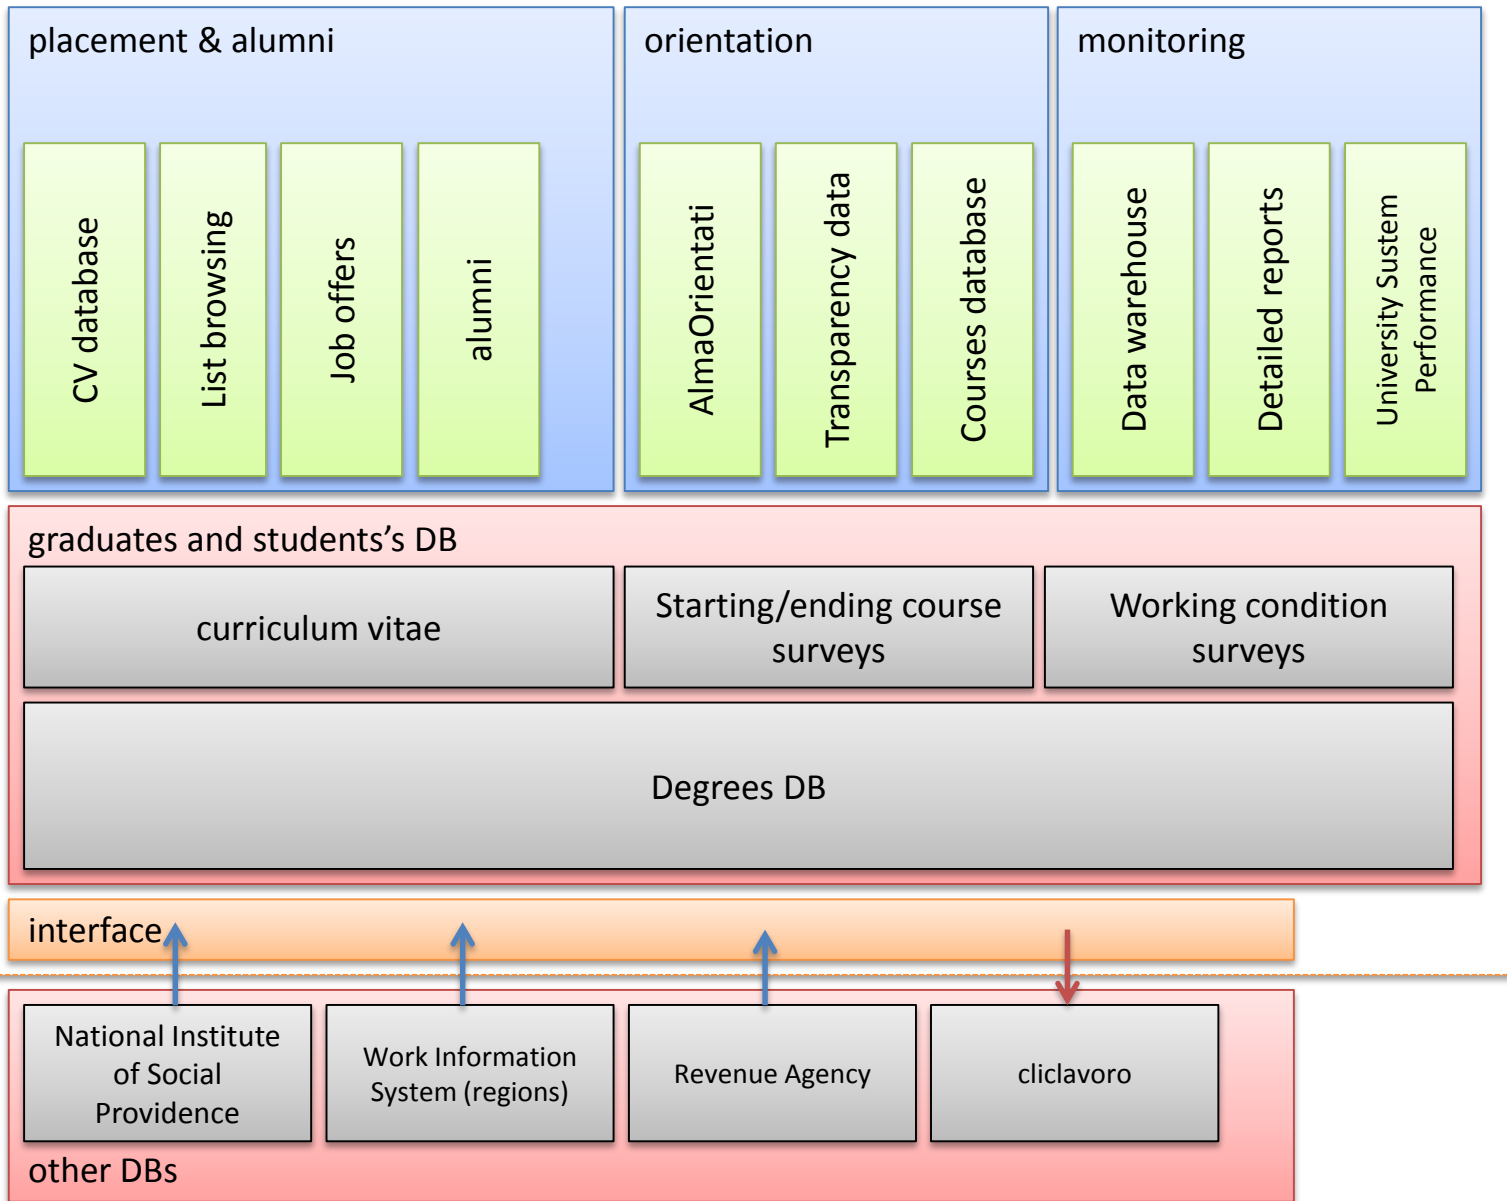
placement & alumni

CV database

List browsing

Job offers

alumni

orientation

AlmaOrientati

Transparency data

Courses database

monitoring

Data warehouse

Detailed reports

University Sustem Performance

graduates and students's DB

curriculum vitae

Starting/ending course surveys

Working condition surveys

Degrees DB

interface

National Institute of Social Providence

Work Information System (regions)

Revenue Agency

cliclavoro

other DBs